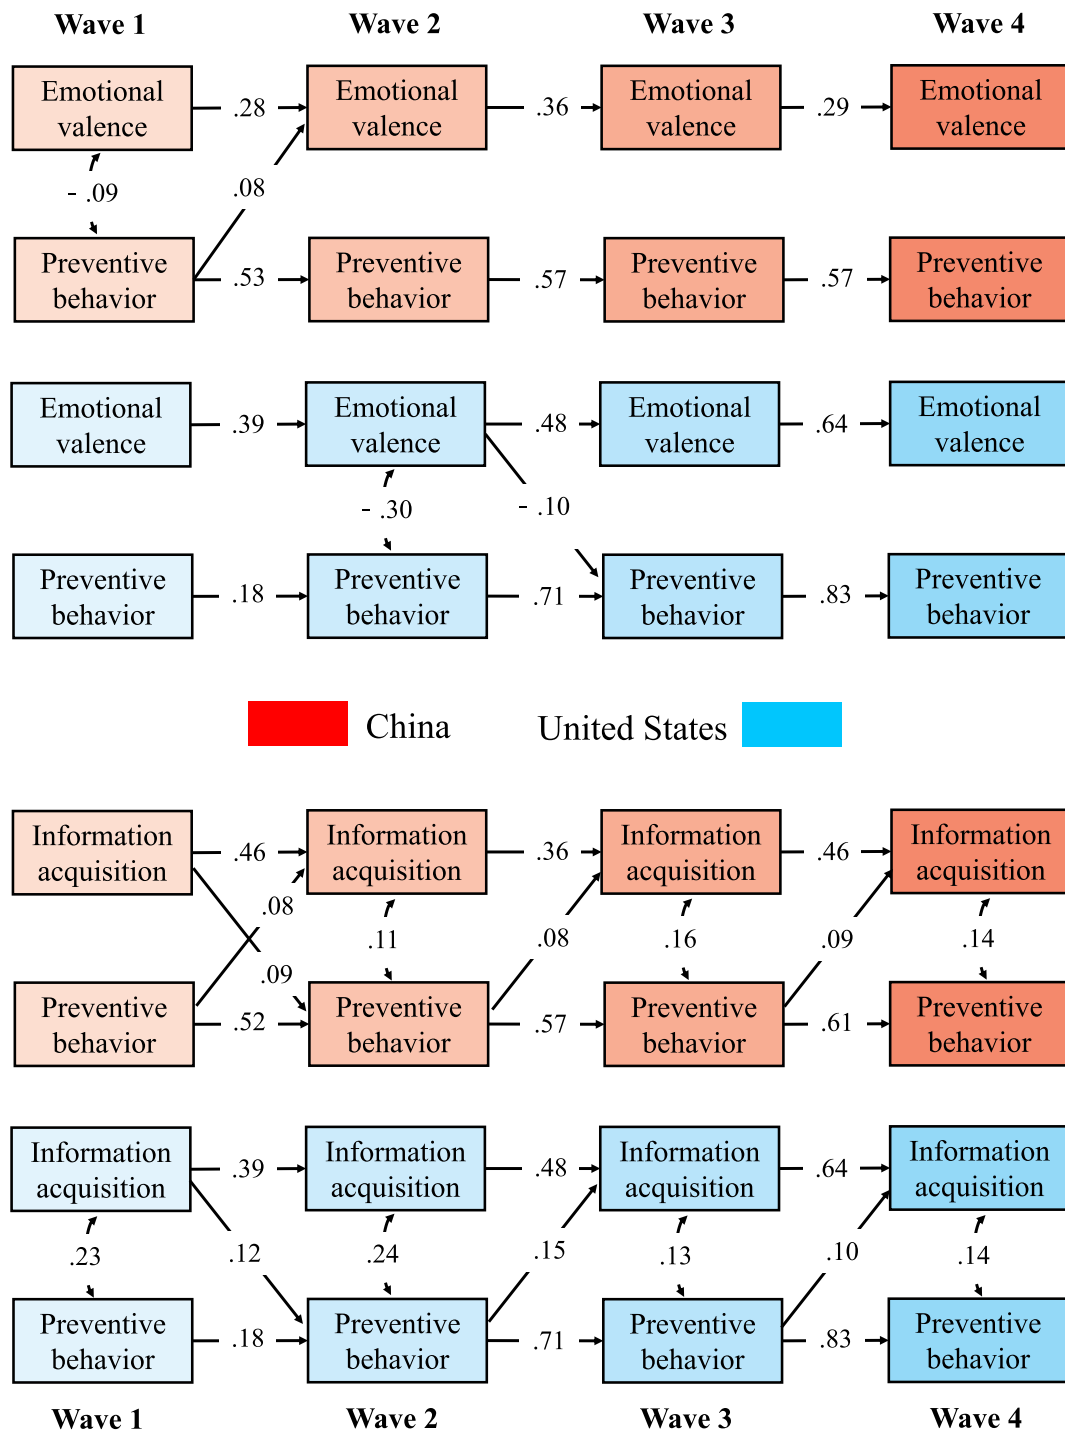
Wave 1 Wave 2 Wave 3 Wave 4

Emotional valence .28 Emotional valence .36 Emotional valence .29 Emotional valence

- .09 .08

Preventive behavior .53 Preventive behavior .57 Preventive behavior .57 Preventive behavior

Emotional valence .39 Emotional valence .48 Emotional valence .64 Emotional valence

- .30 - .10

Preventive behavior .18 Preventive behavior .71 Preventive behavior .83 Preventive behavior

China United States

Information acquisition .46 Information acquisition .36 Information acquisition .46 Information acquisition

.08 .11 .08 .16 .09 .14

.09

Preventive behavior .52 Preventive behavior .57 Preventive behavior .61 Preventive behavior

Information acquisition .39 Information acquisition .48 Information acquisition .64 Information acquisition

.23 .12 .24 .15 .13 .10 .14

Preventive behavior .18 Preventive behavior .71 Preventive behavior .83 Preventive behavior

Wave 1 Wave 2 Wave 3 Wave 4